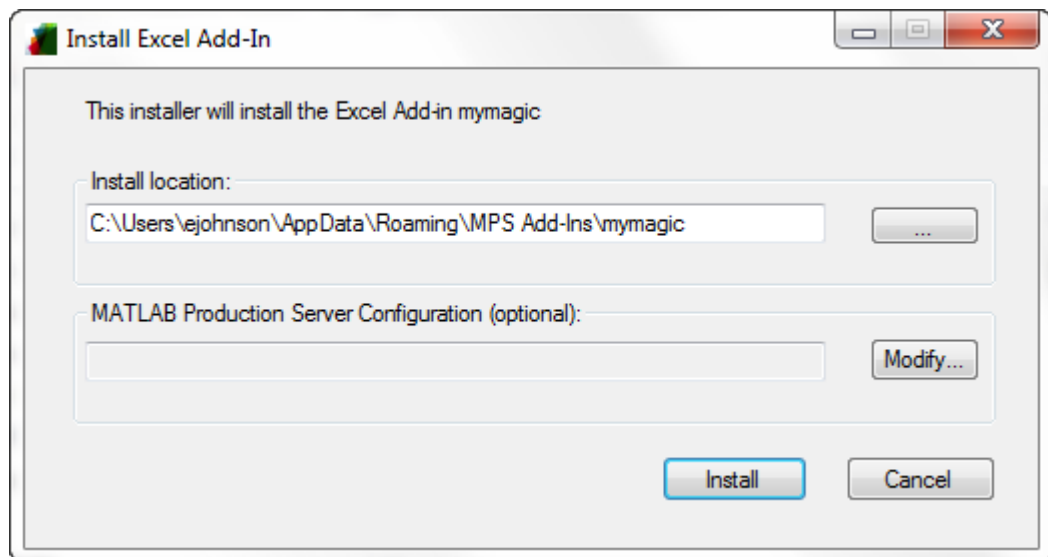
Install Excel Add-In

This installer will install the Excel Add-in mymagic

Install location:

C:\Users\ejohnson\AppData\Roaming\MPS Add-Ins\mymagic

...

MATLAB Production Server Configuration (optional):

Modify...

Install

Cancel